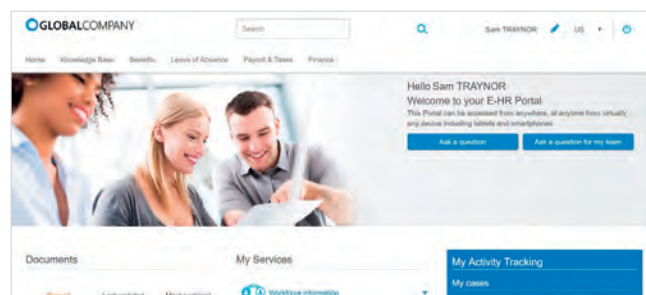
GLOBALCOMPANY

Search

Sam TRAYNOR US

Home Knowledge Base Benefits Leave of Absence Payroll & Taxes Finance

Hello Sam TRAYNOR
Welcome to your E-HR Portal
This Portal can be accessed from anywhere, at anytime from virtually any device including tablets and smartphones

Ask a question

Ask a question for my team

Documents

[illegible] Last updated Most visited

My Services

Workforce information

My Activity Tracking

My cases